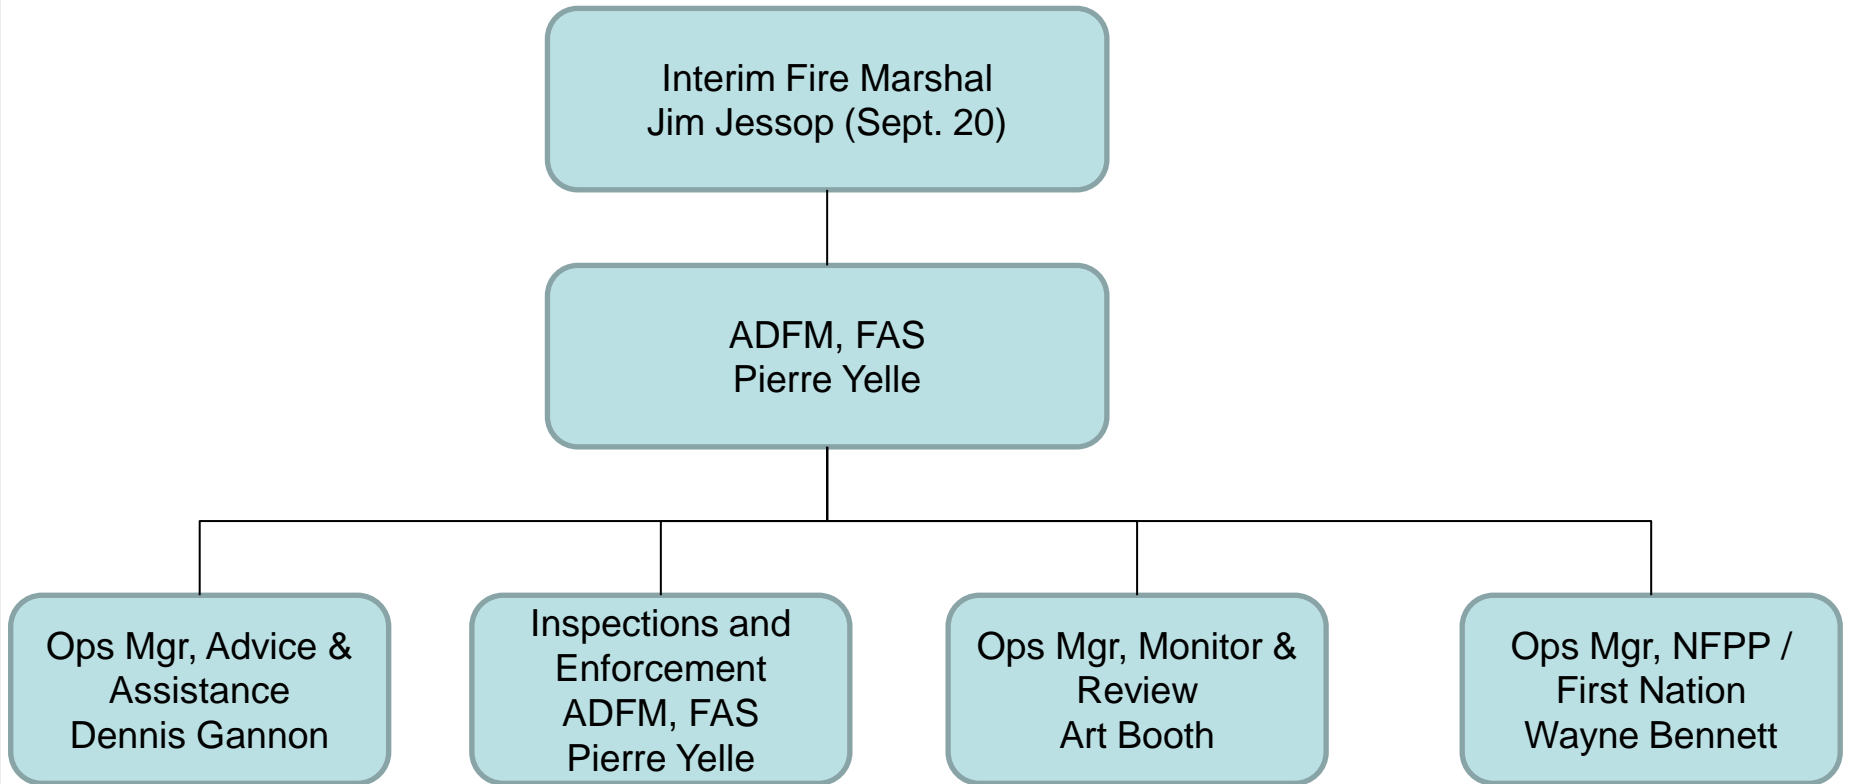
Interim Fire Marshal
Jim Jessop (Sept. 20)

ADFM, FAS
Pierre Yelle

Ops Mgr, Advice & Assistance
Dennis Gannon

Inspections and Enforcement
ADFM, FAS
Pierre Yelle

Ops Mgr, Monitor & Review
Art Booth

Ops Mgr, NFPP / First Nation
Wayne Bennett